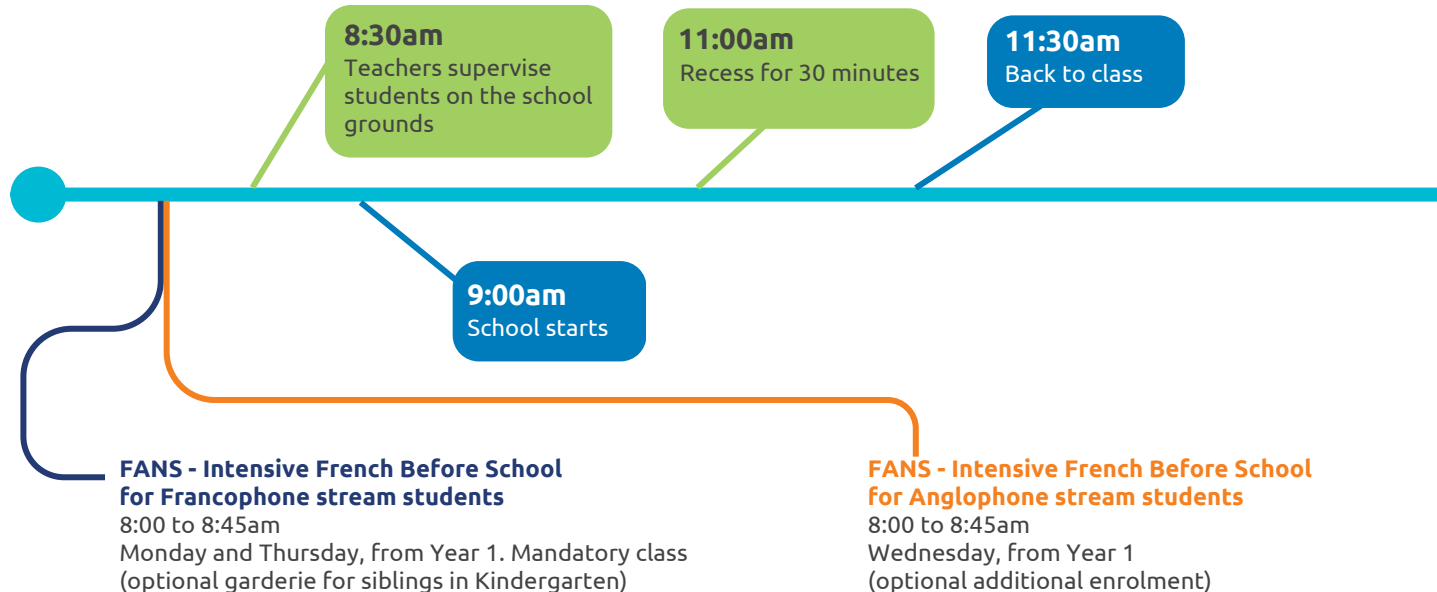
8:30am
Teachers supervise students on the school grounds

11:00am
Recess for 30 minutes

11:30am
Back to class

9:00am
School starts

FANS - Intensive French Before School for Francophone stream students
8:00 to 8:45am
Monday and Thursday, from Year 1. Mandatory class (optional garderie for siblings in Kindergarten)

FANS - Intensive French Before School for Anglophone stream students
8:00 to 8:45am
Wednesday, from Year 1
(optional additional enrolment)